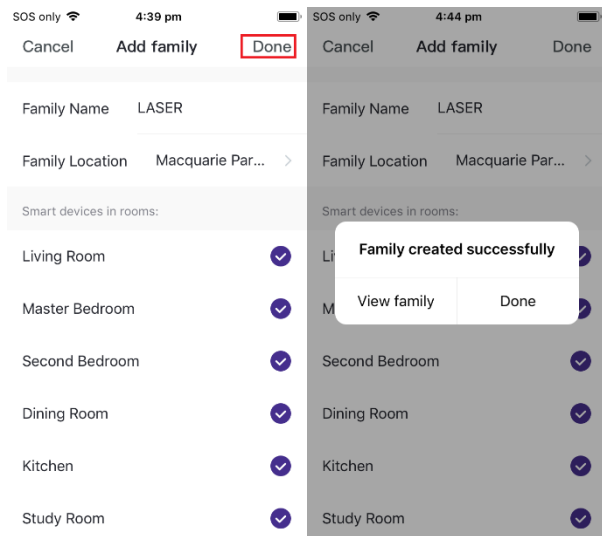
SOS only 4:39 pm

Cancel Add family Done

Family Name LASER

Family Location Macquarie Par...

Smart devices in rooms:

Living Room

Master Bedroom

Second Bedroom

Dining Room

Kitchen

Study Room

SOS only 4:44 pm

Cancel Add family Done

Family Name LASER

Family Location Macquarie Par...

Smart devices in rooms:

Li

M

Family created successfully

View family Done

Second Bedroom

Dining Room

Kitchen

Study Room